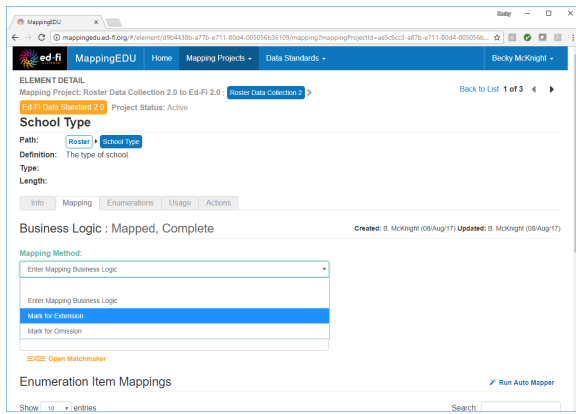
MappingEDU ×

Scotty – □ ×

mappingedu.ed-fi.org/#/element/d9b4438b-a77b-e711-80d4-005056b36109/mapping?mappingProjectId=ae5c6cc3-a87b-e711-80d4-005056b...

ed-fi MappingEDU Home Mapping Projects Data Standards Becky McKnight

ELEMENT DETAIL
Mapping Project: Roster Data Collection 2.0 to Ed-Fi 2.0 : Roster Data Collection 2

Back to List 1 of 3

Ed-Fi Data Standard 2.0 Project Status: Active

School Type

Path: Roster School Type
Definition: The type of school.
Type:
Length:

Info Mapping Enumerations Usage Actions

Business Logic : Mapped, Complete

Created: B. McKnight (08/Aug/17) Updated: B. McKnight (08/Aug/17)

Mapping Method:

Enter Mapping Business Logic

Enter Mapping Business Logic
Mark for Extension
Mark for Omission

Open Matchmaker

Enumeration Item Mappings

Run Auto Mapper

Show 10 entries

Search: